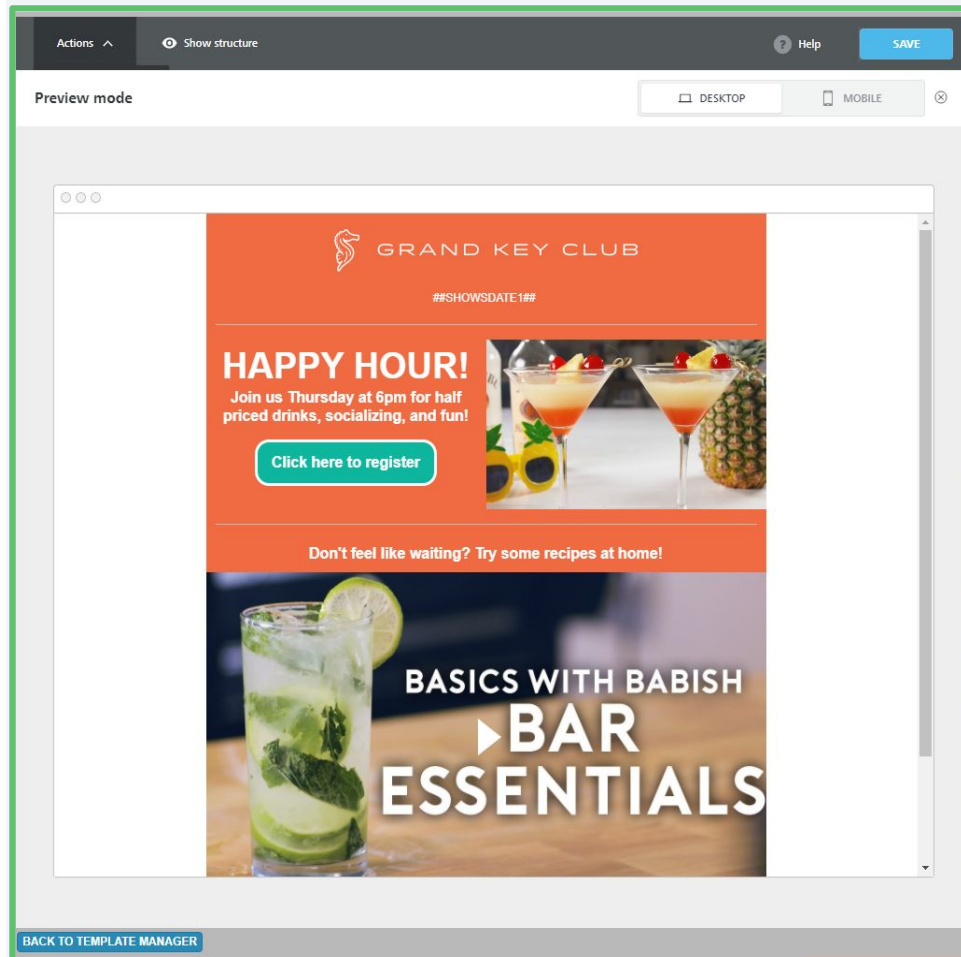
Actions

Show structure

Help

SAVE

Preview mode

DESKTOP

MOBILE

GRAND KEY CLUB

##SHOWSDATE1##

HAPPY HOUR!

Join us Thursday at 6pm for half priced drinks, socializing, and fun!

Click here to register

Don't feel like waiting? Try some recipes at home!

BASICS WITH BABISH

BAR ESSENTIALS

BACK TO TEMPLATE MANAGER